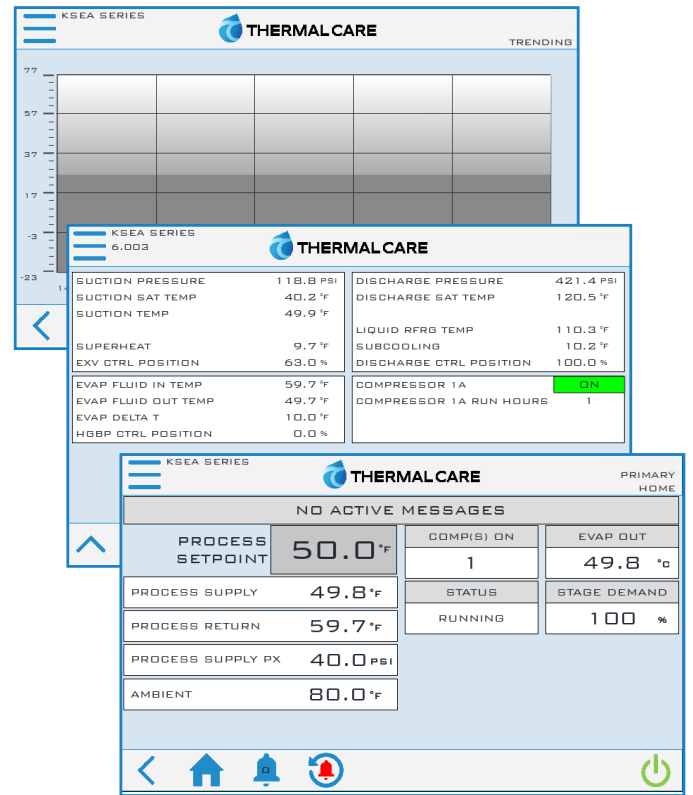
KSEA SERIES
THERMALCARE
TRENDING

77
57
37
17
-3
-23

KSEA SERIES
6.003
THERMALCARE

| | |
|---|---|
| SUCTION PRESSURE | 118.8 PSI |
| SUCTION SAT TEMP | 40.2 °F |
| SUCTION TEMP | 49.9 °F |
| SUPERHEAT | 9.7 °F |
| EXV CTRL POSITION | 63.0 % |

| | |
|---|---|
| DISCHARGE PRESSURE | 421.4 PSI |
| DISCHARGE SAT TEMP | 120.5 °F |
| LIQUID RFRG TEMP | 110.3 °F |
| SUBCOOLING | 10.2 °F |
| DISCHARGE CTRL POSITION | 100.0 % |

| | |
|---|---|
| EVAP FLUID IN TEMP | 59.7 °F |
| EVAP FLUID OUT TEMP | 49.7 °F |
| EVAP DELTA T | 10.0 °F |
| HGBP CTRL POSITION | 0.0 % |

| | |
|---|---|
| COMPRESSOR 1A | ON |
| COMPRESSOR 1A RUN HOURS | 1 |

KSEA SERIES
THERMALCARE
PRIMARY
HOME

NO ACTIVE MESSAGES

PROCESS SETPOINT 50.0 °F

PROCESS SUPPLY 49.8 °F
PROCESS RETURN 59.7 °F
PROCESS SUPPLY PX 40.0 PSI
AMBIENT 80.0 °F

COMP(S) ON
1
STATUS
RUNNING

EVAP OUT
49.8 °C
STAGE DEMAND
100 %

0